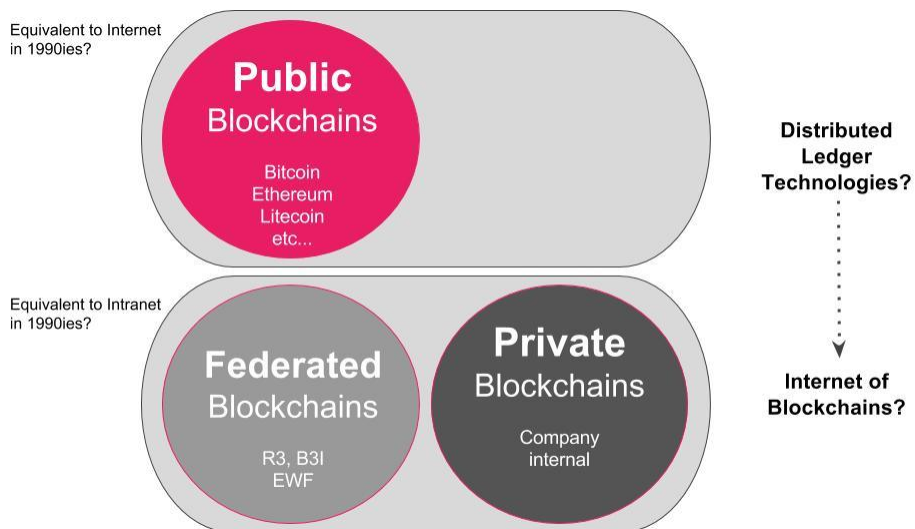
Equivalent to Internet in 1990ies?

Public Blockchains

Bitcoin
Ethereum
Litecoin
etc...

Distributed Ledger Technologies?

Equivalent to Intranet in 1990ies?

Federated Blockchains

R3, B3I
EWF

Private Blockchains

Company internal

Internet of Blockchains?